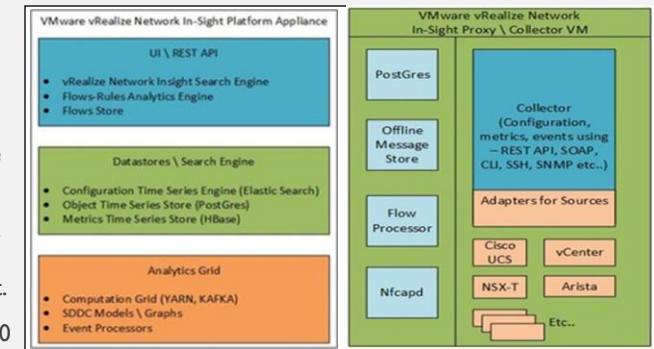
VMware vRealize Network In-Sight Platform Appliance

UI \ REST API

- vRealize Network Insight Search Engine
- Flows-Rules Analytics Engine
- Flows Store

Datastores \ Search Engine

- Configuration Time Series Engine (Elastic Search)
- Object Time Series Store (PostGres)
- Metrics Time Series Store (HBase)

Analytics Grid

- Computation Grid (YARN, KAFKA)
- SDDC Models \ Graphs
- Event Processors

VMware vRealize Network In-Sight Proxy \ Collector VM

PostGres

Offline Message Store

Flow Processor

Nfcapd

Collector (Configuration, metrics, events using – REST API, SOAP, CLI, SSH, SNMP etc..)

Adapters for Sources

Cisco UCS

vCenter

NSX-T

Arista

Etc..

t.

0